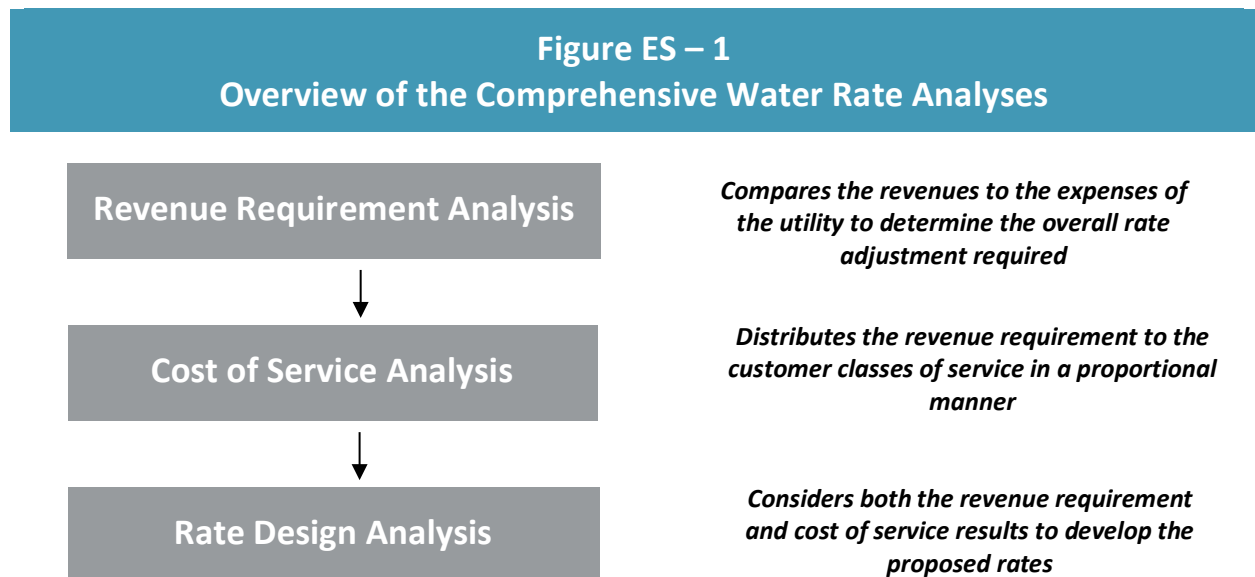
Figure ES – 1
Overview of the Comprehensive Water Rate Analyses

Revenue Requirement Analysis

Compares the revenues to the expenses of the utility to determine the overall rate adjustment required

Cost of Service Analysis

Distributes the revenue requirement to the customer classes of service in a proportional manner

Rate Design Analysis

Considers both the revenue requirement and cost of service results to develop the proposed rates